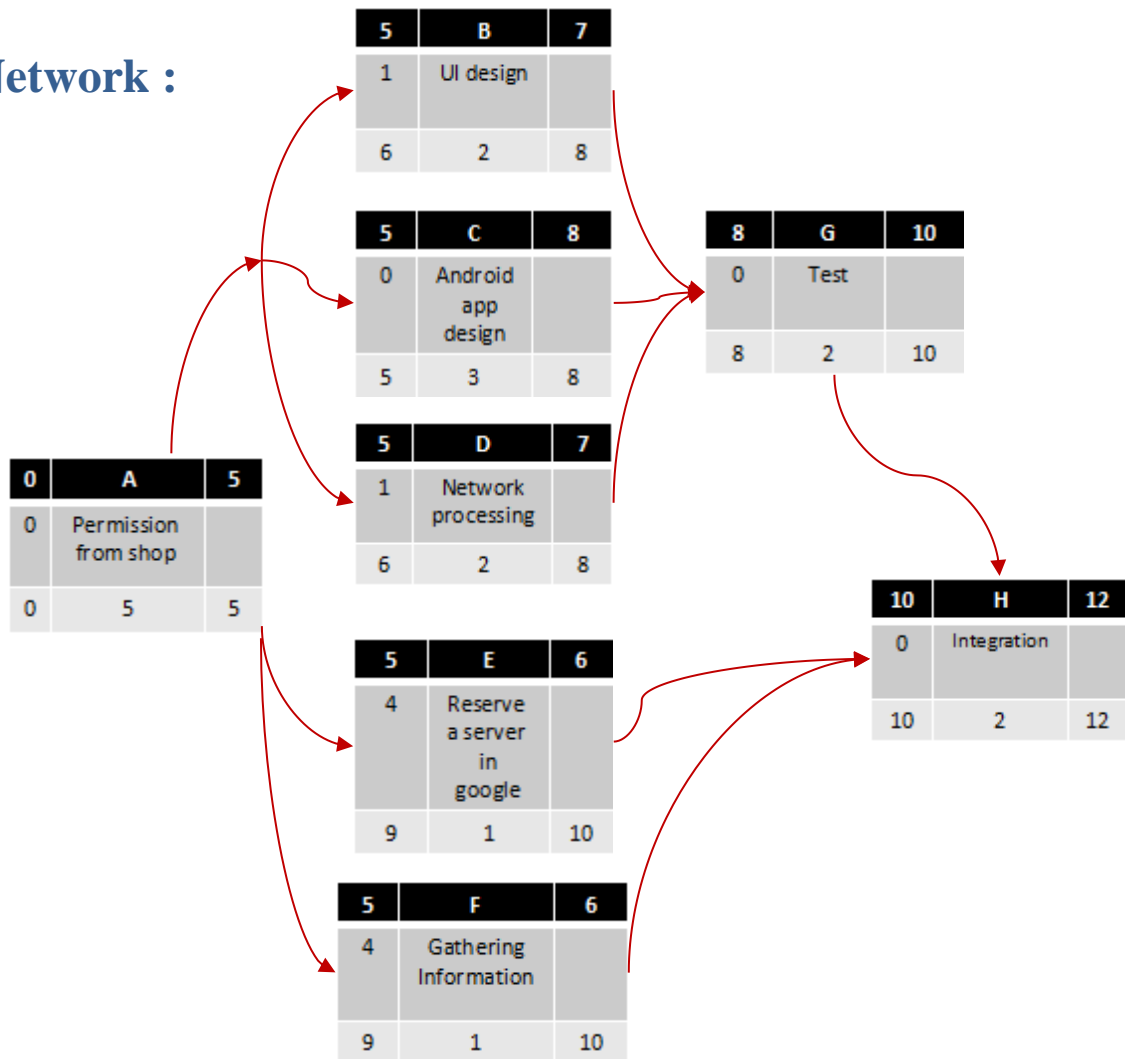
Network :

| 0 | A | 5 |
|---|---|---|
| 0 | Permission from shop | |
| 0 | 5 | 5 |

| 5 | B | 7 |
|---|---|---|
| 1 | UI design | |
| 6 | 2 | 8 |

| 5 | C | 8 |
|---|---|---|
| 0 | Android app design | |
| 5 | 3 | 8 |

| 5 | D | 7 |
|---|---|---|
| 1 | Network processing | |
| 6 | 2 | 8 |

| 5 | E | 6 |
|---|---|---|
| 4 | Reserve a server in google | |
| 9 | 1 | 10 |

| 5 | F | 6 |
|---|---|---|
| 4 | Gathering Information | |
| 9 | 1 | 10 |

| 8 | G | 10 |
|---|---|---|
| 0 | Test | |
| 8 | 2 | 10 |

| 10 | H | 12 |
|---|---|---|
| 0 | Integration | |
| 10 | 2 | 12 |